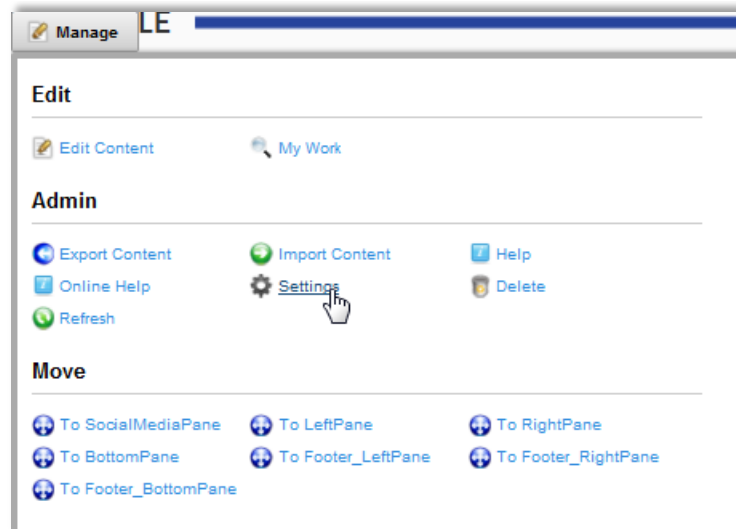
Manage LE

Edit

Edit Content My Work

Admin

Export Content Import Content Help
Online Help Settings Delete
Refresh

Move

To SocialMediaPane To LeftPane To RightPane
To BottomPane To Footer_LeftPane To Footer_RightPane
To Footer_BottomPane